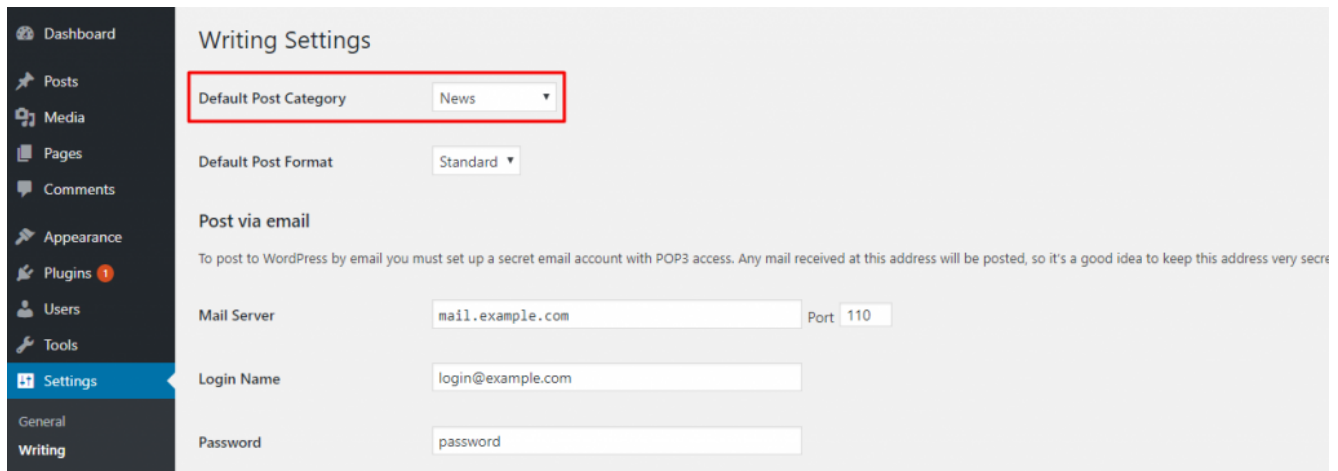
Dashboard
Posts
Media
Pages
Comments
Appearance
Plugins 1
Users
Tools
Settings
General
Writing

Writing Settings

Default Post Category News

Default Post Format Standard

Post via email

To post to WordPress by email you must set up a secret email account with POP3 access. Any mail received at this address will be posted, so it's a good idea to keep this address very secre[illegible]

Mail Server mail.example.com Port 110

Login Name login@example.com

Password password